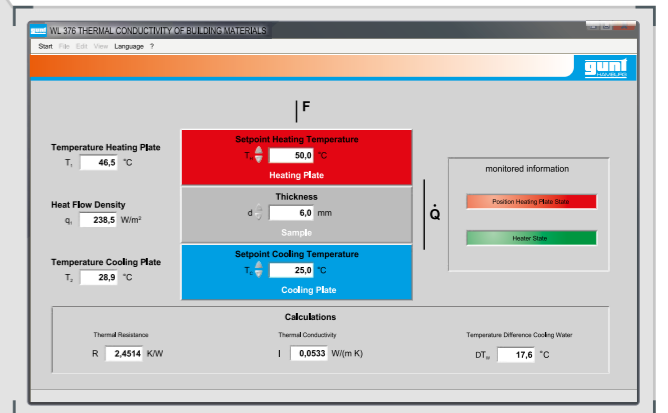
WL 376 THERMAL CONDUCTIVITY OF BUILDING MATERIALS

Start File Edit View Language ?

gunt HAMBURG

F

Temperature Heating Plate
$T_1$ 46,5 °C

Setpoint Heating Temperature
$T_H$ 50,0 °C
Heating Plate

Heat Flow Density
$q_\lambda$ 238,5 W/m²

Thickness
d 6,0 mm
Sample

$\dot{Q}$

monitored information

Position Heating Plate State

Heater State

Temperature Cooling Plate
$T_2$ 28,9 °C

Setpoint Cooling Temperature
$T_L$ 25,0 °C
Cooling Plate

Calculations

Thermal Resistance
R 2,4514 K/W

Thermal Conductivity
l 0,0533 W/(m K)

Temperature Difference Cooling Water
$DT_W$ 17,6 °C